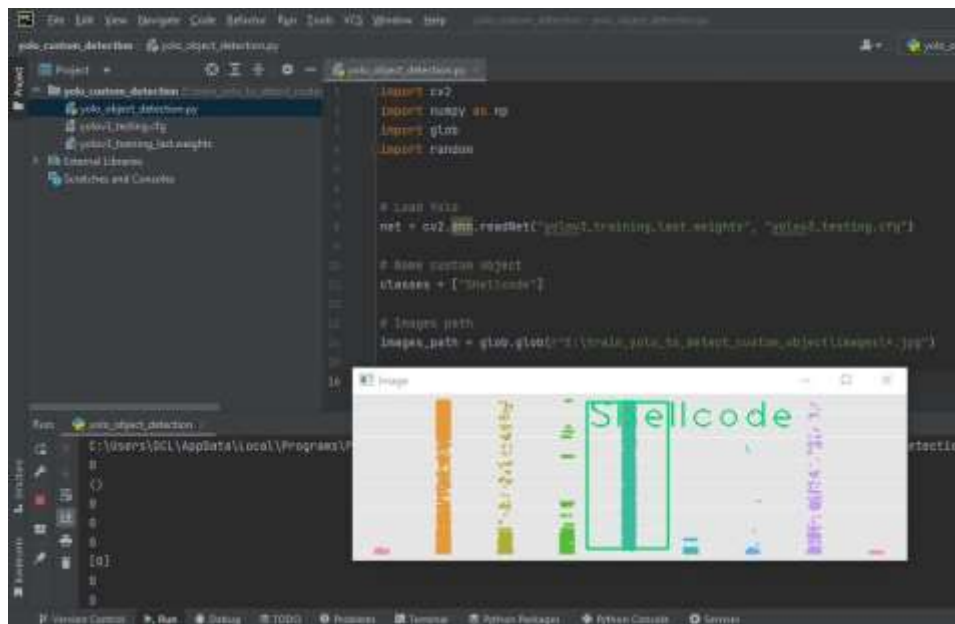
File Edit View Navigate Code Refactor Run Tools VCS Window Help

yolo_custom_detection yolo_object_detection.py

Project

yolo_custom_detection
yolo_object_detection.py
yolov3_testing.cfg
yolov3_training_last.weights
External Libraries
Scratches and Consoles

yolo_object_detection.py

import cv2
import numpy as np
import glob
import random

# Load Yolo
net = cv2.dnn.readNet("yolov3_training_last.weights", "yolov3_testing.cfg")

# Name custom object
classes = ["Shellcode"]

# Images path
images_path = glob.glob(r"E:\train_yolo_to_detect_custom_object\images\*.jpg")

Image

Shellcode

Run: yolo_object_detection

C:\Users\DCL\AppData\Local\Programs\P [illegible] etectio
0
()
0
0
0
0
[0]
0
0

Version Control Run Debug TODO Problems Terminal Python Packages Python Console Services